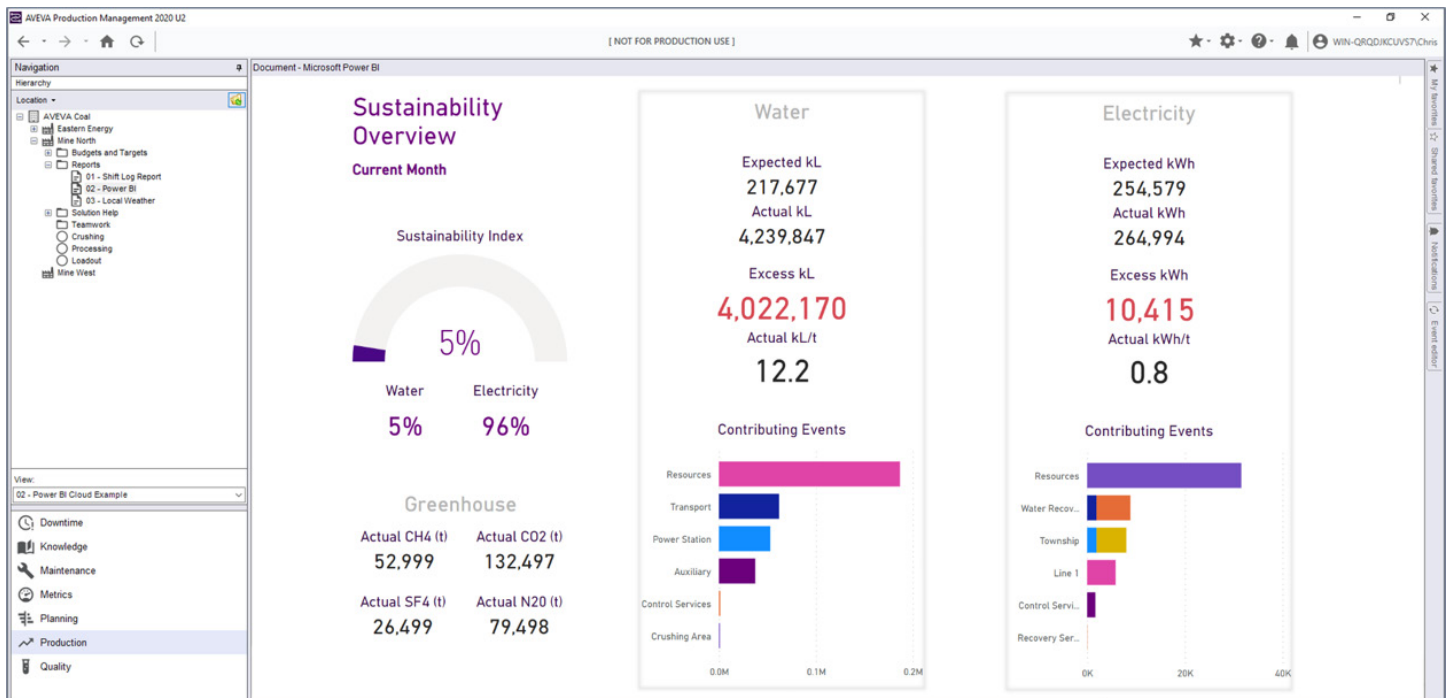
AVEVA Production Management 2020 U2

[ NOT FOR PRODUCTION USE ]

WIN-QRQDJKCUVS7\Chris

Navigation
Hierarchy
Location
AVEVA Coal
Eastern Energy
Mine North
Budgets and Targets
Reports
01 - Shift Log Report
02 - Power BI
03 - Local Weather
Solution Help
Teamwork
Crushing
Processing
Loadout
Mine West

View:
02 - Power BI Cloud Example

Downtime
Knowledge
Maintenance
Metrics
Planning
Production
Quality

Document - Microsoft Power BI

Sustainability Overview
Current Month

Sustainability Index
5%
Water
5%
Electricity
96%

Greenhouse
Actual CH4 (t)
52,999
Actual CO2 (t)
132,497
Actual SF4 (t)
26,499
Actual N20 (t)
79,498

Water
Expected kL
217,677
Actual kL
4,239,847
Excess kL
4,022,170
Actual kL/t
12.2
Contributing Events
Resources
Transport
Power Station
Auxiliary
Control Services
Crushing Area
0.0M
0.1M
0.2M

Electricity
Expected kWh
254,579
Actual kWh
264,994
Excess kWh
10,415
Actual kWh/t
0.8
Contributing Events
Resources
Water Recov...
Township
Line 1
Control Servi...
Recovery Ser...
0K
20K
40K

My favorites
Shared favorites
Notifications
Event editor